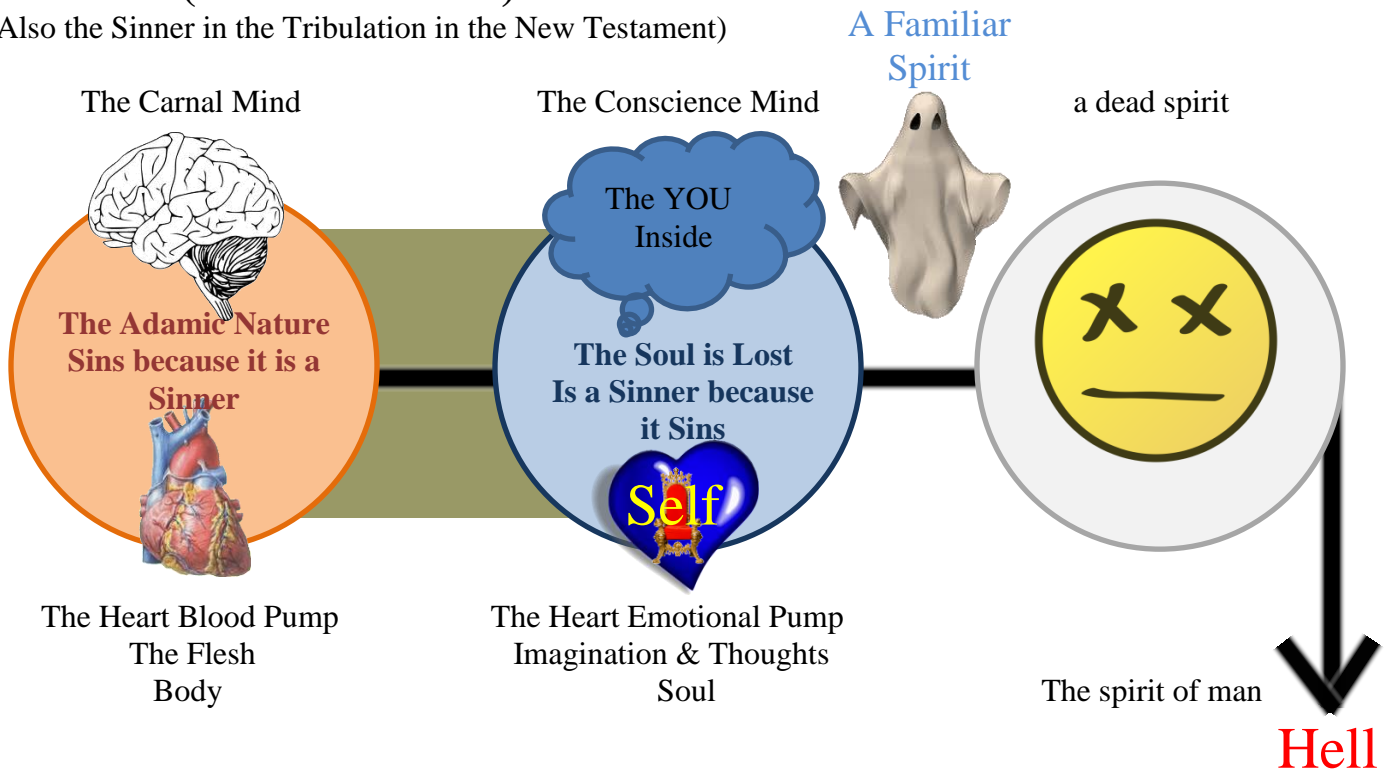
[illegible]
Also the Sinner in the Tribulation in the New Testament)

A Familiar Spirit

The Carnal Mind

The Conscience Mind

a dead spirit

The YOU Inside

The Adamic Nature Sins because it is a Sinner

The Soul is Lost Is a Sinner because it Sins

Self

The Heart Blood Pump
The Flesh
Body

The Heart Emotional Pump
Imagination & Thoughts
Soul

The spirit of man

Hell